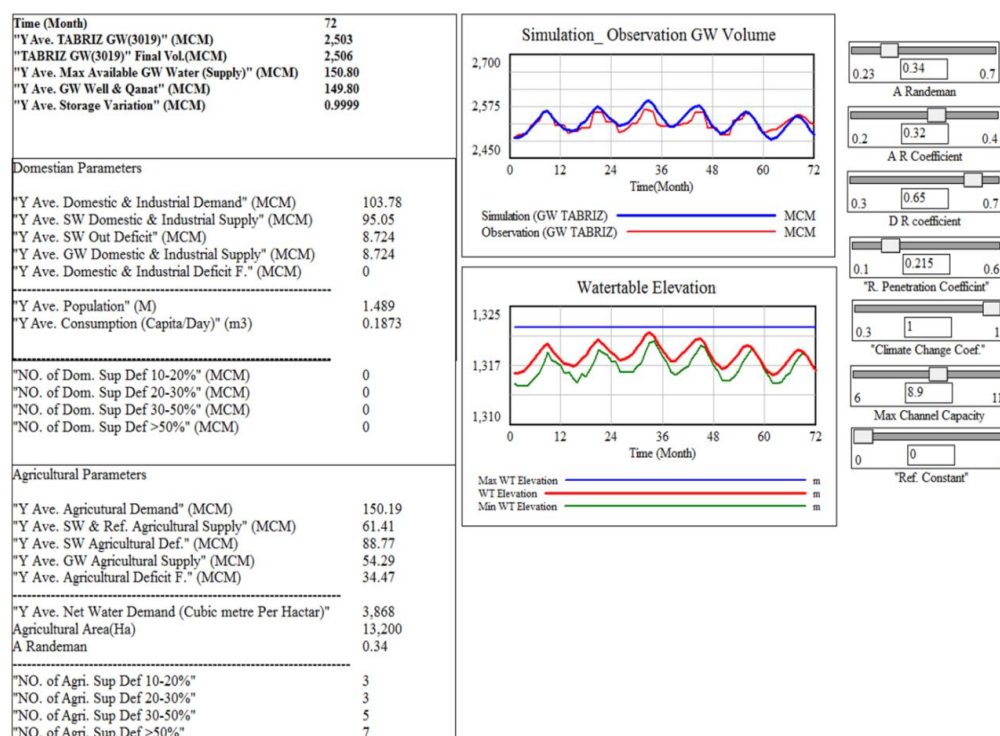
| | |
|---|---|
| Time (Month) | 72 |
| "Y Ave. TABRIZ GW(3019)" (MCM) | 2,503 |
| "TABRIZ GW(3019)" Final Vol.(MCM) | 2,506 |
| "Y Ave. Max Available GW Water (Supply)" (MCM) | 150.80 |
| "Y Ave. GW Well & Qanat" (MCM) | 149.80 |
| "Y Ave. Storage Variation" (MCM) | 0.9999 |

Domestian Parameters

| | |
|---|---|
| "Y Ave. Domestic & Industrial Demand" (MCM) | 103.78 |
| "Y Ave. SW Domestic & Industrial Supply" (MCM) | 95.05 |
| "Y Ave. SW Out Deficit" (MCM) | 8.724 |
| "Y Ave. GW Domestic & Industrial Supply" (MCM) | 8.724 |
| "Y Ave. Domestic & Industrial Deficit F." (MCM) | 0 |
| "Y Ave. Population" (M) | 1.489 |
| "Y Ave. Consumption (Capita/Day)" (m3) | 0.1873 |
| "NO. of Dom. Sup Def 10-20%" (MCM) | 0 |
| "NO. of Dom. Sup Def 20-30%" (MCM) | 0 |
| "NO. of Dom. Sup Def 30-50%" (MCM) | 0 |
| "NO. of Dom. Sup Def >50%" (MCM) | 0 |

Agricultural Parameters

| | |
|---|---|
| "Y Ave. Agricultural Demand" (MCM) | 150.19 |
| "Y Ave. SW & Ref. Agricultural Supply" (MCM) | 61.41 |
| "Y Ave. SW Agricultural Def." (MCM) | 88.77 |
| "Y Ave. GW Agricultural Supply" (MCM) | 54.29 |
| "Y Ave. Agricultural Deficit F." (MCM) | 34.47 |
| "Y Ave. Net Water Demand (Cubic metre Per Hactar)" | 3,868 |
| Agricultural Area(Ha) | 13,200 |
| A Randeman | 0.34 |
| "NO. of Agri. Sup Def 10-20%" | 3 |
| "NO. of Agri. Sup Def 20-30%" | 3 |
| "NO. of Agri. Sup Def 30-50%" | 5 |
| "NO. of Agri. Sup Def >50%" | 7 |

Simulation_ Observation GW Volume

2,700
2,575
2,450
0 12 24 36 48 60 72
Time(Month)

Simulation (GW TABRIZ) MCM
Observation (GW TABRIZ) MCM

Watertable Elevation

1,325
1,317
1,310
0 12 24 36 48 60 72
Time (Month)

Max WT Elevation m
WT Elevation m
Min WT Elevation m

0.23 0.34 0.7
A Randeman

0.2 0.32 0.4
A R Coefficient

0.3 0.65 0.7
D R coefficient

0.1 0.215 0.6
"R. Penetration Coefficint"

0.3 1 1
"Climate Change Coef."

6 8.9 11
Max Channel Capacity

0 0
"Ref. Constant"